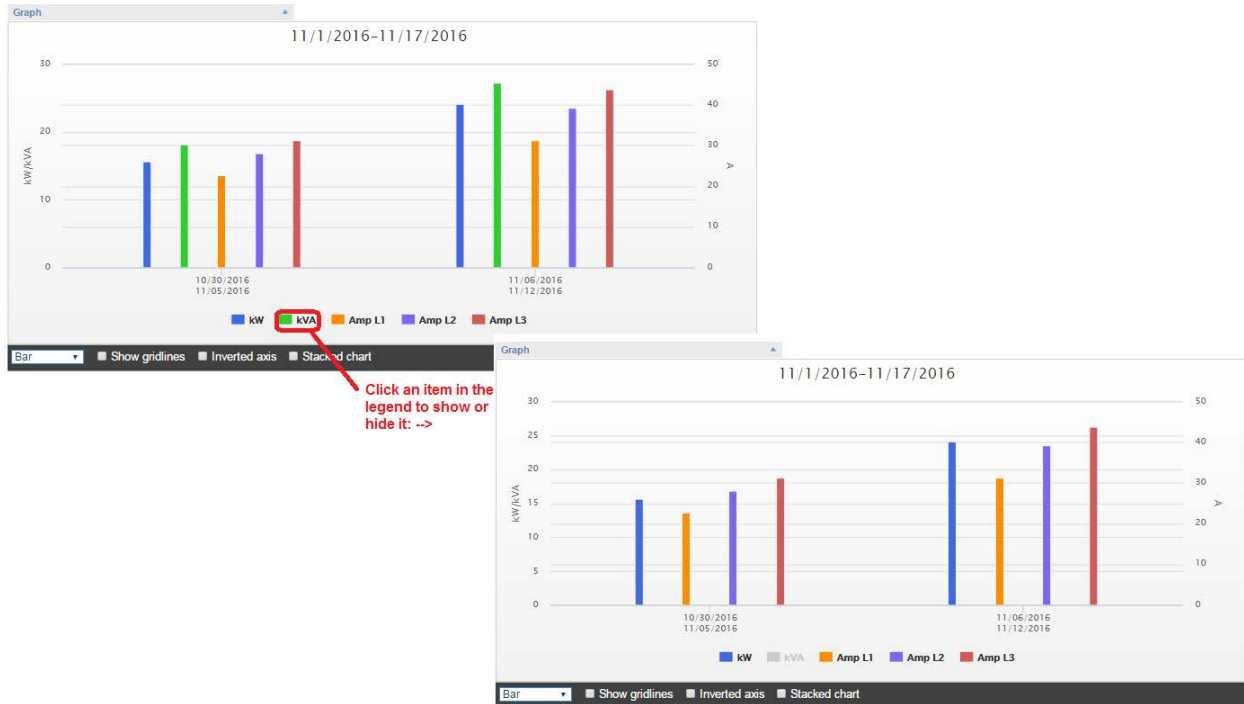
Graph

11/1/2016–11/17/2016

30
20
10
0

kW/kVA

50
40
30
20
10
0

A

10/30/2016
11/05/2016

11/06/2016
11/12/2016

kW kVA Amp L1 Amp L2 Amp L3

Bar Show gridlines Inverted axis Stacked chart

Click an item in the legend to show or hide it: -->

Graph

11/1/2016–11/17/2016

30
25
20
15
10
5
0

kW/kVA

50
40
30
20
10
0

A

10/30/2016
11/05/2016

11/06/2016
11/12/2016

kW kVA Amp L1 Amp L2 Amp L3

Bar Show gridlines Inverted axis Stacked chart